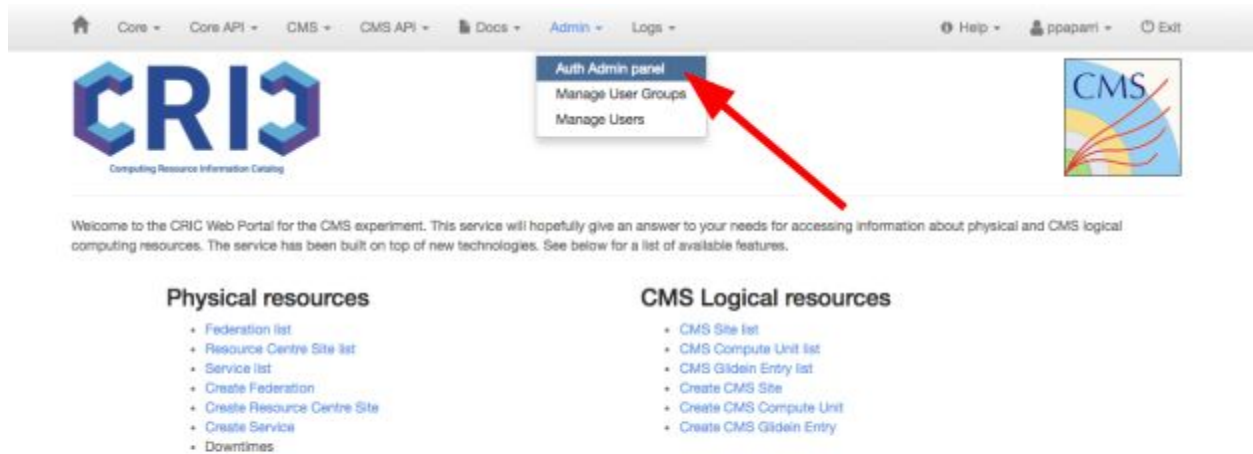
Core ▾ Core API ▾ CMS ▾ CMS API ▾ Docs ▾ Admin ▾ Logs ▾ Help ▾ ppaparri ▾ Exit

Auth Admin panel
Manage User Groups
Manage Users

CRIC
Computing Resource Information Catalog

CMS

Welcome to the CRIC Web Portal for the CMS experiment. This service will hopefully give an answer to your needs for accessing information about physical and CMS logical computing resources. The service has been built on top of new technologies. See below for a list of available features.

Physical resources

- Federation list
- Resource Centre Site list
- Service list
- Create Federation
- Create Resource Centre Site
- Create Service
- Downtimes

CMS Logical resources

- CMS Site list
- CMS Compute Unit list
- CMS Glidein Entry list
- Create CMS Site
- Create CMS Compute Unit
- Create CMS Glidein Entry